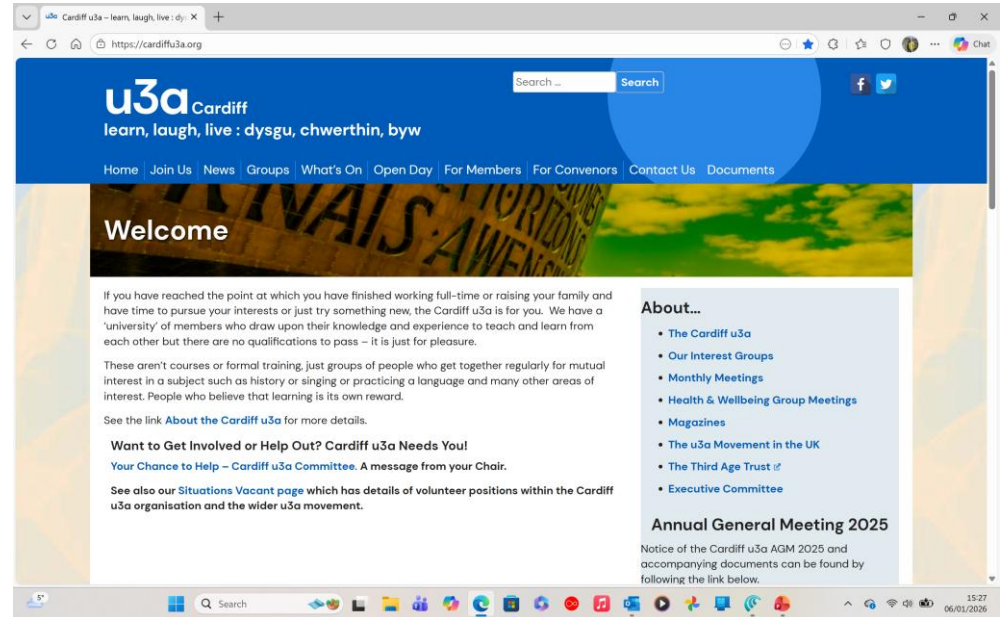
Cardiff u3a – learn, laugh, live : dy ×

https://cardiffu3a.org

Chat

Search ... Search

u3a Cardiff
learn, laugh, live : dysgu, chwerthin, byw

Home | Join Us | News | Groups | What's On | Open Day | For Members | For Convenors | Contact Us | Documents

Welcome

If you have reached the point at which you have finished working full-time or raising your family and have time to pursue your interests or just try something new, the Cardiff u3a is for you. We have a 'university' of members who draw upon their knowledge and experience to teach and learn from each other but there are no qualifications to pass – it is just for pleasure.

These aren't courses or formal training, just groups of people who get together regularly for mutual interest in a subject such as history or singing or practicing a language and many other areas of interest. People who believe that learning is its own reward.

See the link About the Cardiff u3a for more details.

Want to Get Involved or Help Out? Cardiff u3a Needs You!

Your Chance to Help – Cardiff u3a Committee. A message from your Chair.

See also our Situations Vacant page which has details of volunteer positions within the Cardiff u3a organisation and the wider u3a movement.

About...

- The Cardiff u3a
- Our Interest Groups
- Monthly Meetings
- Health & Wellbeing Group Meetings
- Magazines
- The u3a Movement in the UK
- The Third Age Trust
- Executive Committee

Annual General Meeting 2025

Notice of the Cardiff u3a AGM 2025 and accompanying documents can be found by following the link below.

5°

Search

15:27
06/01/2026